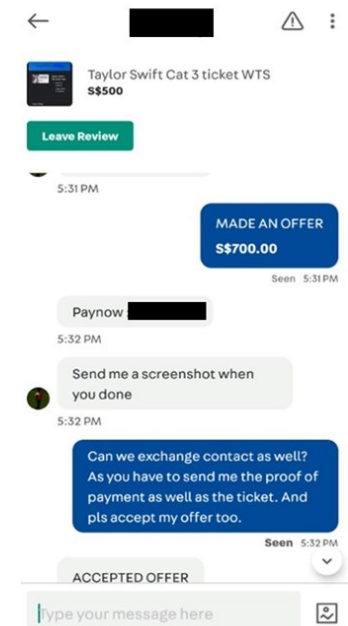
Taylor Swift Cat 3 ticket WTS
S$500

Leave Review

5:31 PM

MADE AN OFFER
S$700.00

Seen 5:31 PM

Paynow

5:32 PM

Send me a screenshot when you done

5:32 PM

Can we exchange contact as well? As you have to send me the proof of payment as well as the ticket. And pls accept my offer too.

Seen 5:32 PM

ACCEPTED OFFER

Type your message here